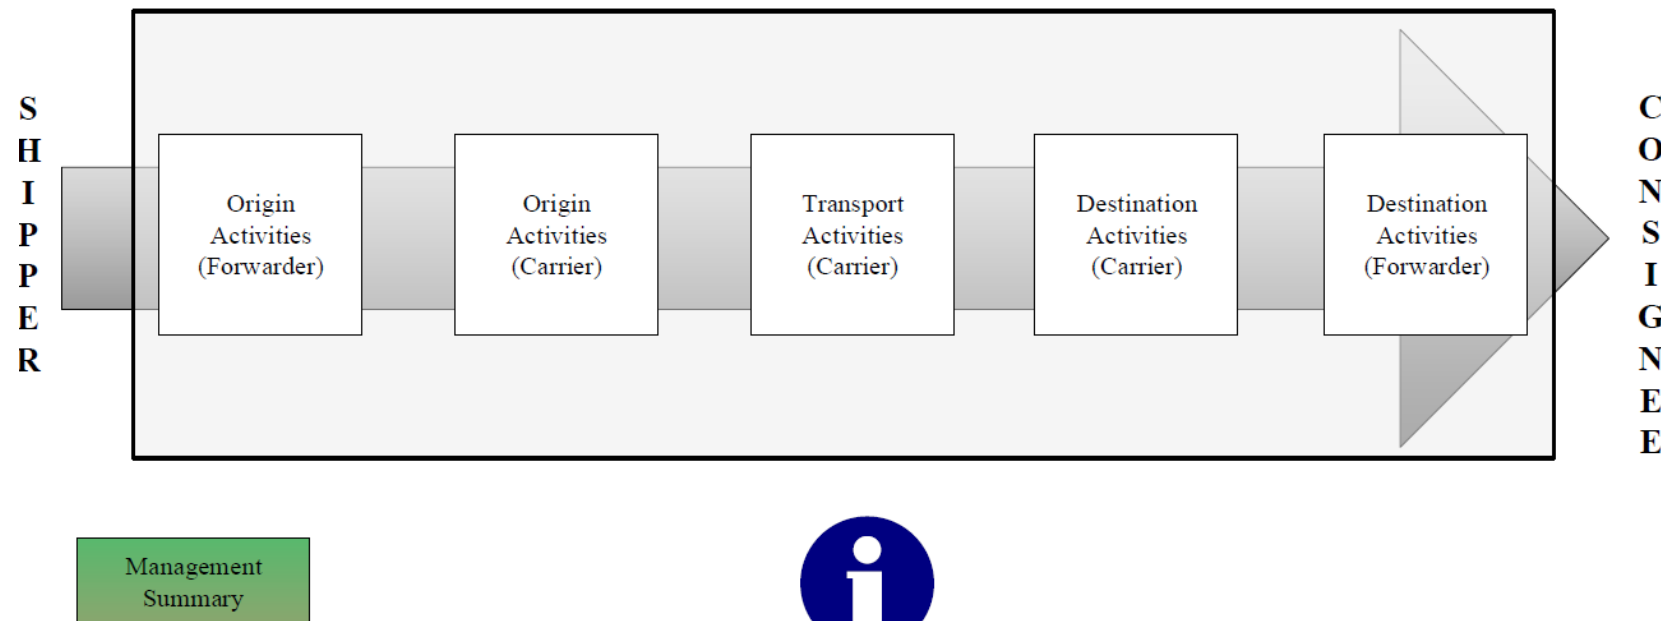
S
H
I
P
P
E
R

Origin Activities (Forwarder)

Origin Activities (Carrier)

Transport Activities (Carrier)

Destination Activities (Carrier)

Destination Activities (Forwarder)

C
O
N
S
I
G
N
E
E

Management Summary